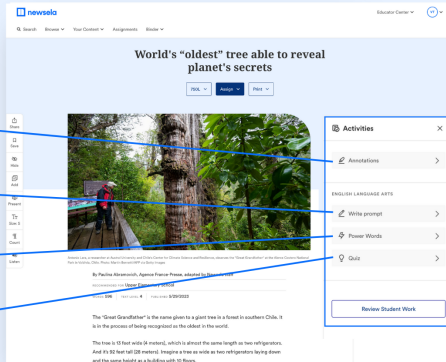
newsela

Educator Center

Q Search Browse Your Content Assignments Binder

World's "oldest" tree able to reveal planet's secrets

750L Assign Print

Share
Save
Hide
Add
Prepare
Size S
Zoom
Listen

Activities

Annotations

ENGLISH LANGUAGE ARTS

Write prompt

Power Words

Quiz

Review Student Work

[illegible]

By Paulina Abramovich, Agence France-Presse, adapted by Newsela staff

Upper Elementary School

WORDS 596 | TEXT LEVEL 4 | PUBLISHED 5/31/2023

The "Great Grandfather" is the name given to a giant tree in a forest in southern Chile. It is in the process of being recognized as the oldest in the world.

The tree is 13 feet wide (4 meters), which is almost the same length as two refrigerators. And it's 92 feet tall (28 meters). Imagine a tree as wide as two refrigerators laying down and the same height as a building with 10 floors.